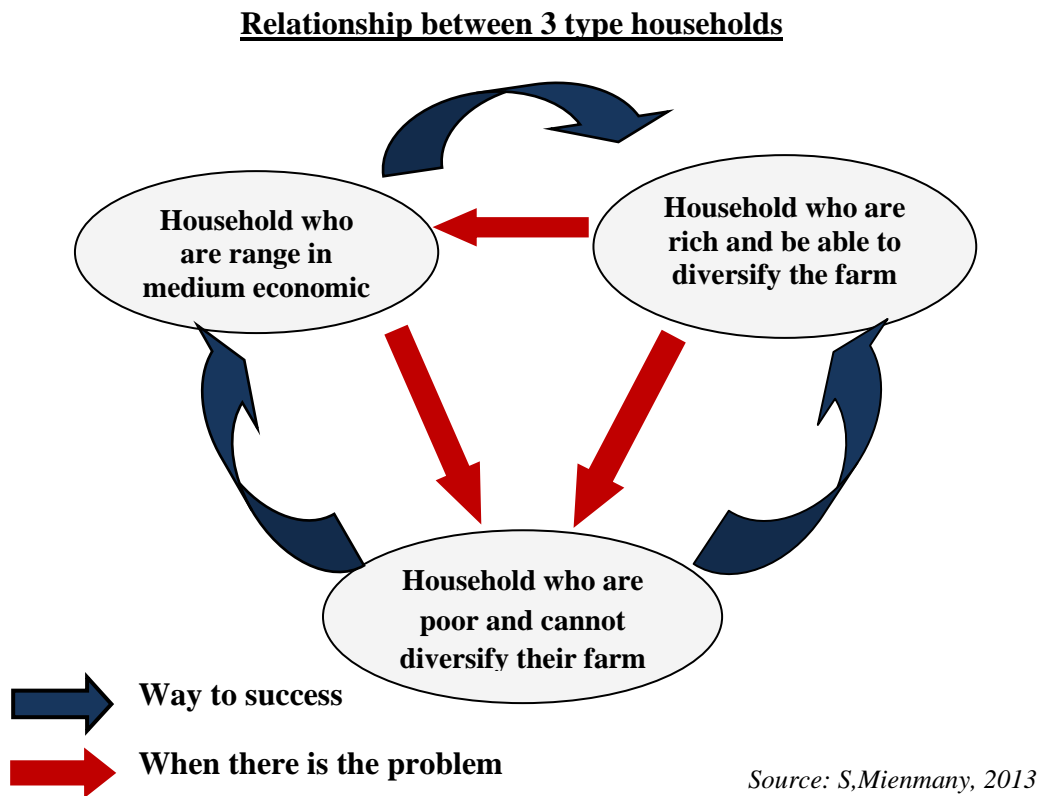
Relationship between 3 type households

Household who are range in medium economic

Household who are rich and be able to diversify the farm

Household who are poor and cannot diversify their farm

Way to success

When there is the problem

Source: S,Mienmany, 2013